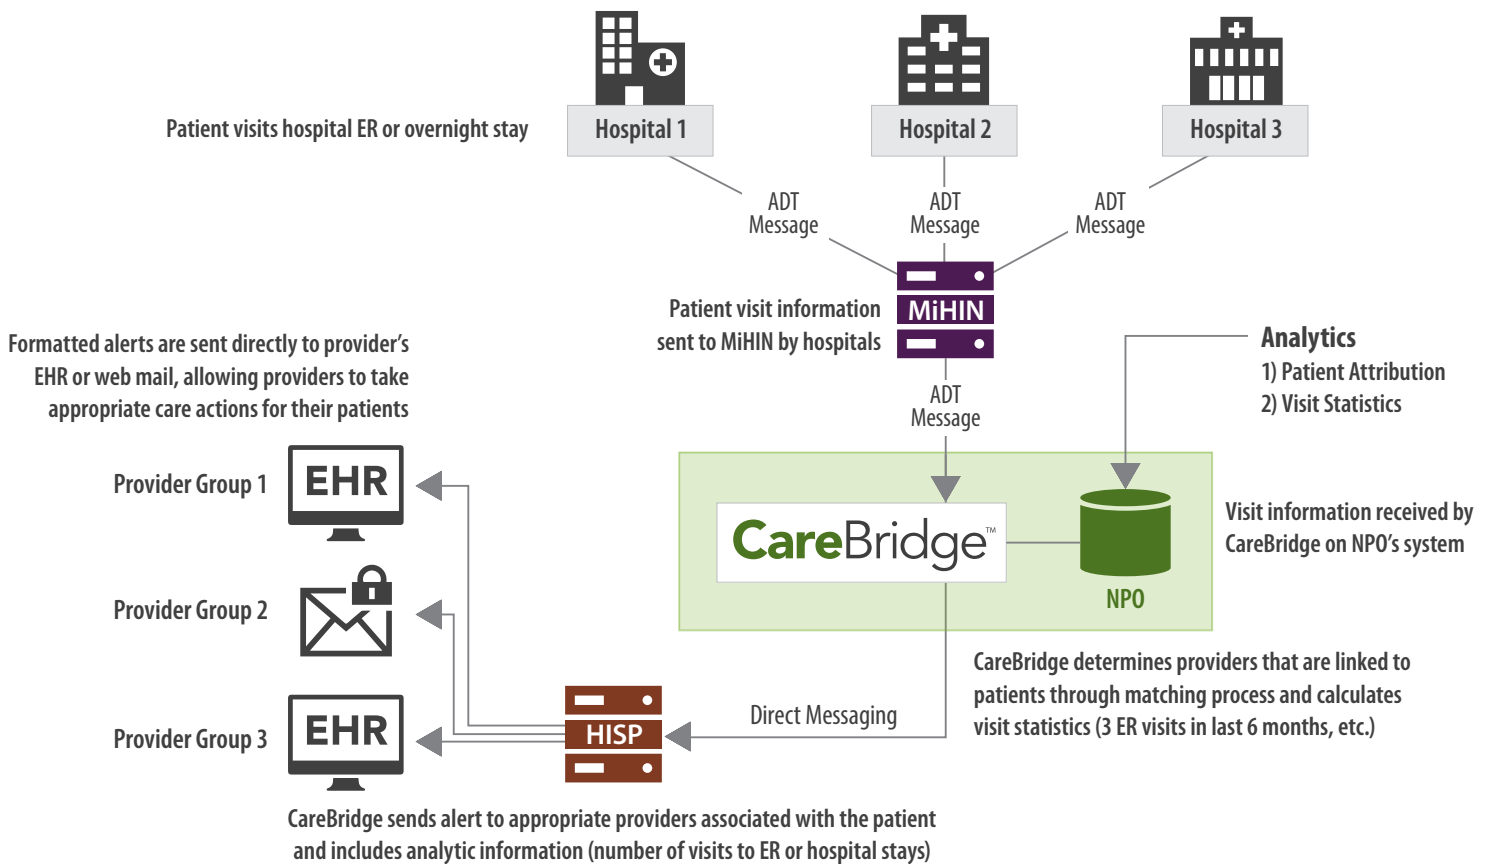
Patient visits hospital ER or overnight stay

Hospital 1

Hospital 2

Hospital 3

ADT Message

ADT Message

ADT Message

Patient visit information sent to MiHIN by hospitals

MiHIN

ADT Message

Formatted alerts are sent directly to provider's EHR or web mail, allowing providers to take appropriate care actions for their patients

Analytics
1) Patient Attribution
2) Visit Statistics

Provider Group 1

EHR

CareBridge™

NPO

Visit information received by CareBridge on NPO's system

Provider Group 2

CareBridge determines providers that are linked to patients through matching process and calculates visit statistics (3 ER visits in last 6 months, etc.)

Direct Messaging

Provider Group 3

EHR

HISP

CareBridge sends alert to appropriate providers associated with the patient and includes analytic information (number of visits to ER or hospital stays)